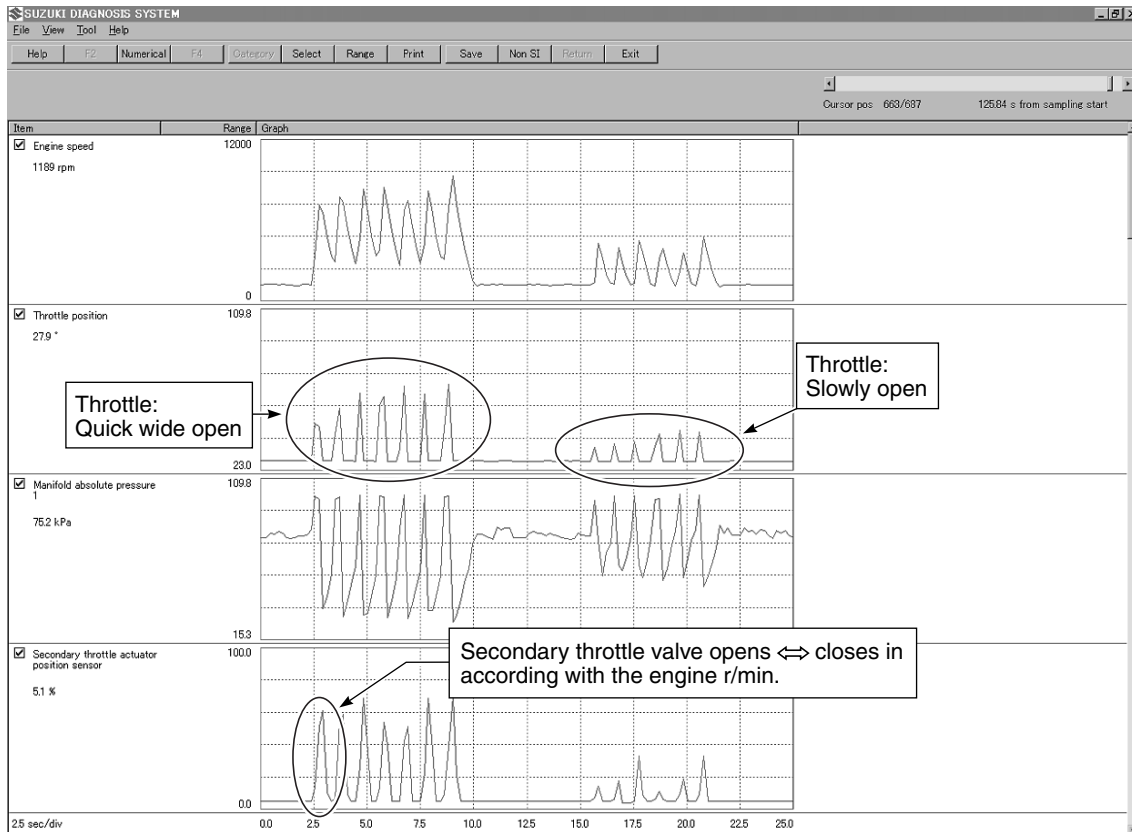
SUZUKI DIAGNOSIS SYSTEM
File View Tool Help
Help F2 Numerical F4 Category Select Range Print Save Non SI Return Exit

Cursor pos 663/687 125.84 s from sampling start

Item Range Graph

Engine speed
1189 rpm
12000
0

Throttle position
27.9 °
109.8
23.0

Throttle: Quick wide open

Throttle: Slowly open

Manifold absolute pressure 1
75.2 kPa
109.8
15.3

Secondary throttle actuator position sensor
5.1 %
100.0
0.0

Secondary throttle valve opens $\Leftrightarrow$ closes in according with the engine r/min.

2.5 sec/div
0.0 2.5 5.0 7.5 10.0 12.5 15.0 17.5 20.0 22.5 25.0